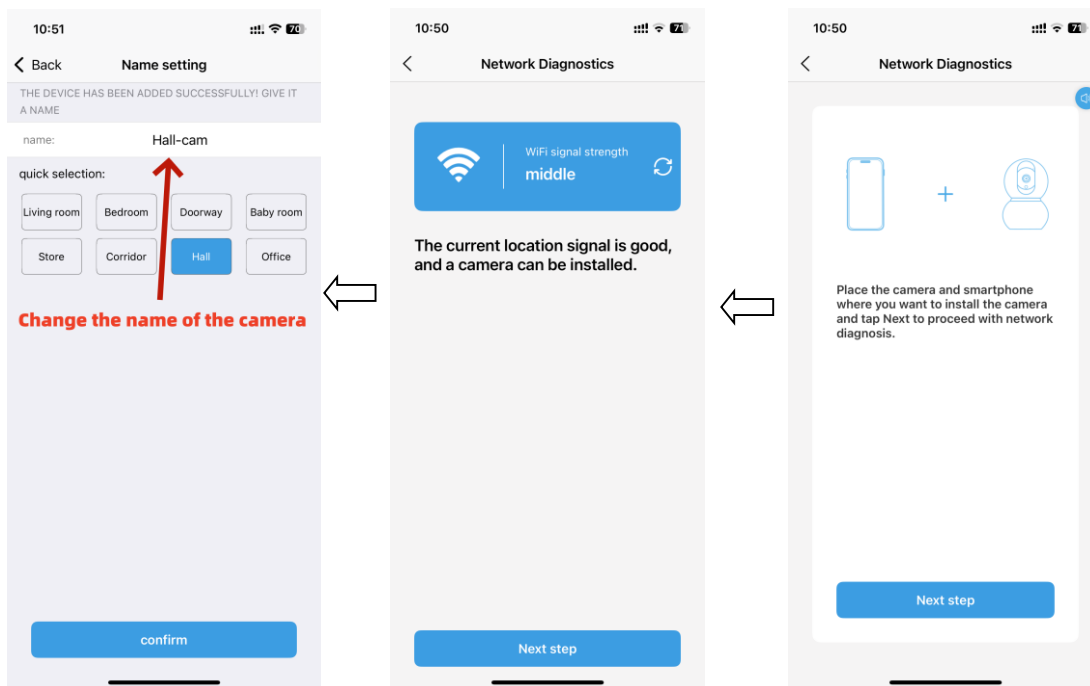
10:51

Back Name setting

THE DEVICE HAS BEEN ADDED SUCCESSFULLY! GIVE IT A NAME

name: Hall-cam

quick selection:

Living room
Bedroom
Doorway
Baby room
Store
Corridor
Hall
Office

Change the name of the camera

confirm

10:50

Network Diagnostics

WiFi signal strength
middle

The current location signal is good, and a camera can be installed.

Next step

10:50

Network Diagnostics

Place the camera and smartphone where you want to install the camera and tap Next to proceed with network diagnosis.

Next step